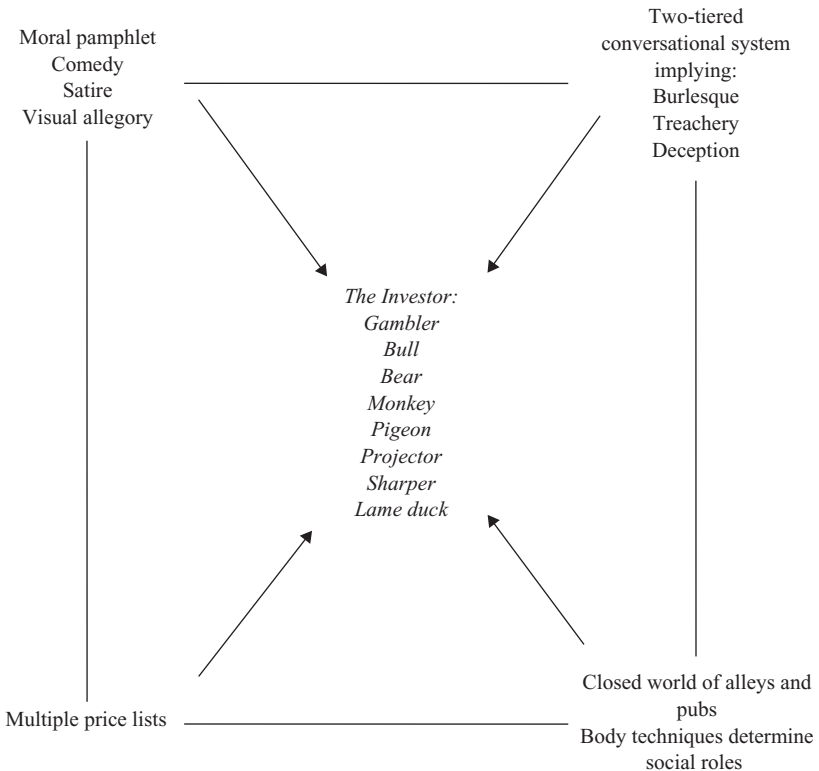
Moral pamphlet
Comedy
Satire
Visual allegory

Two-tiered conversational system implying:
Burlesque
Treachery
Deception

*The Investor:*
*Gambler*
*Bull*
*Bear*
*Monkey*
*Pigeon*
*Projector*
*Sharper*
*Lame duck*

Multiple price lists

Closed world of alleys and pubs
Body techniques determine social roles